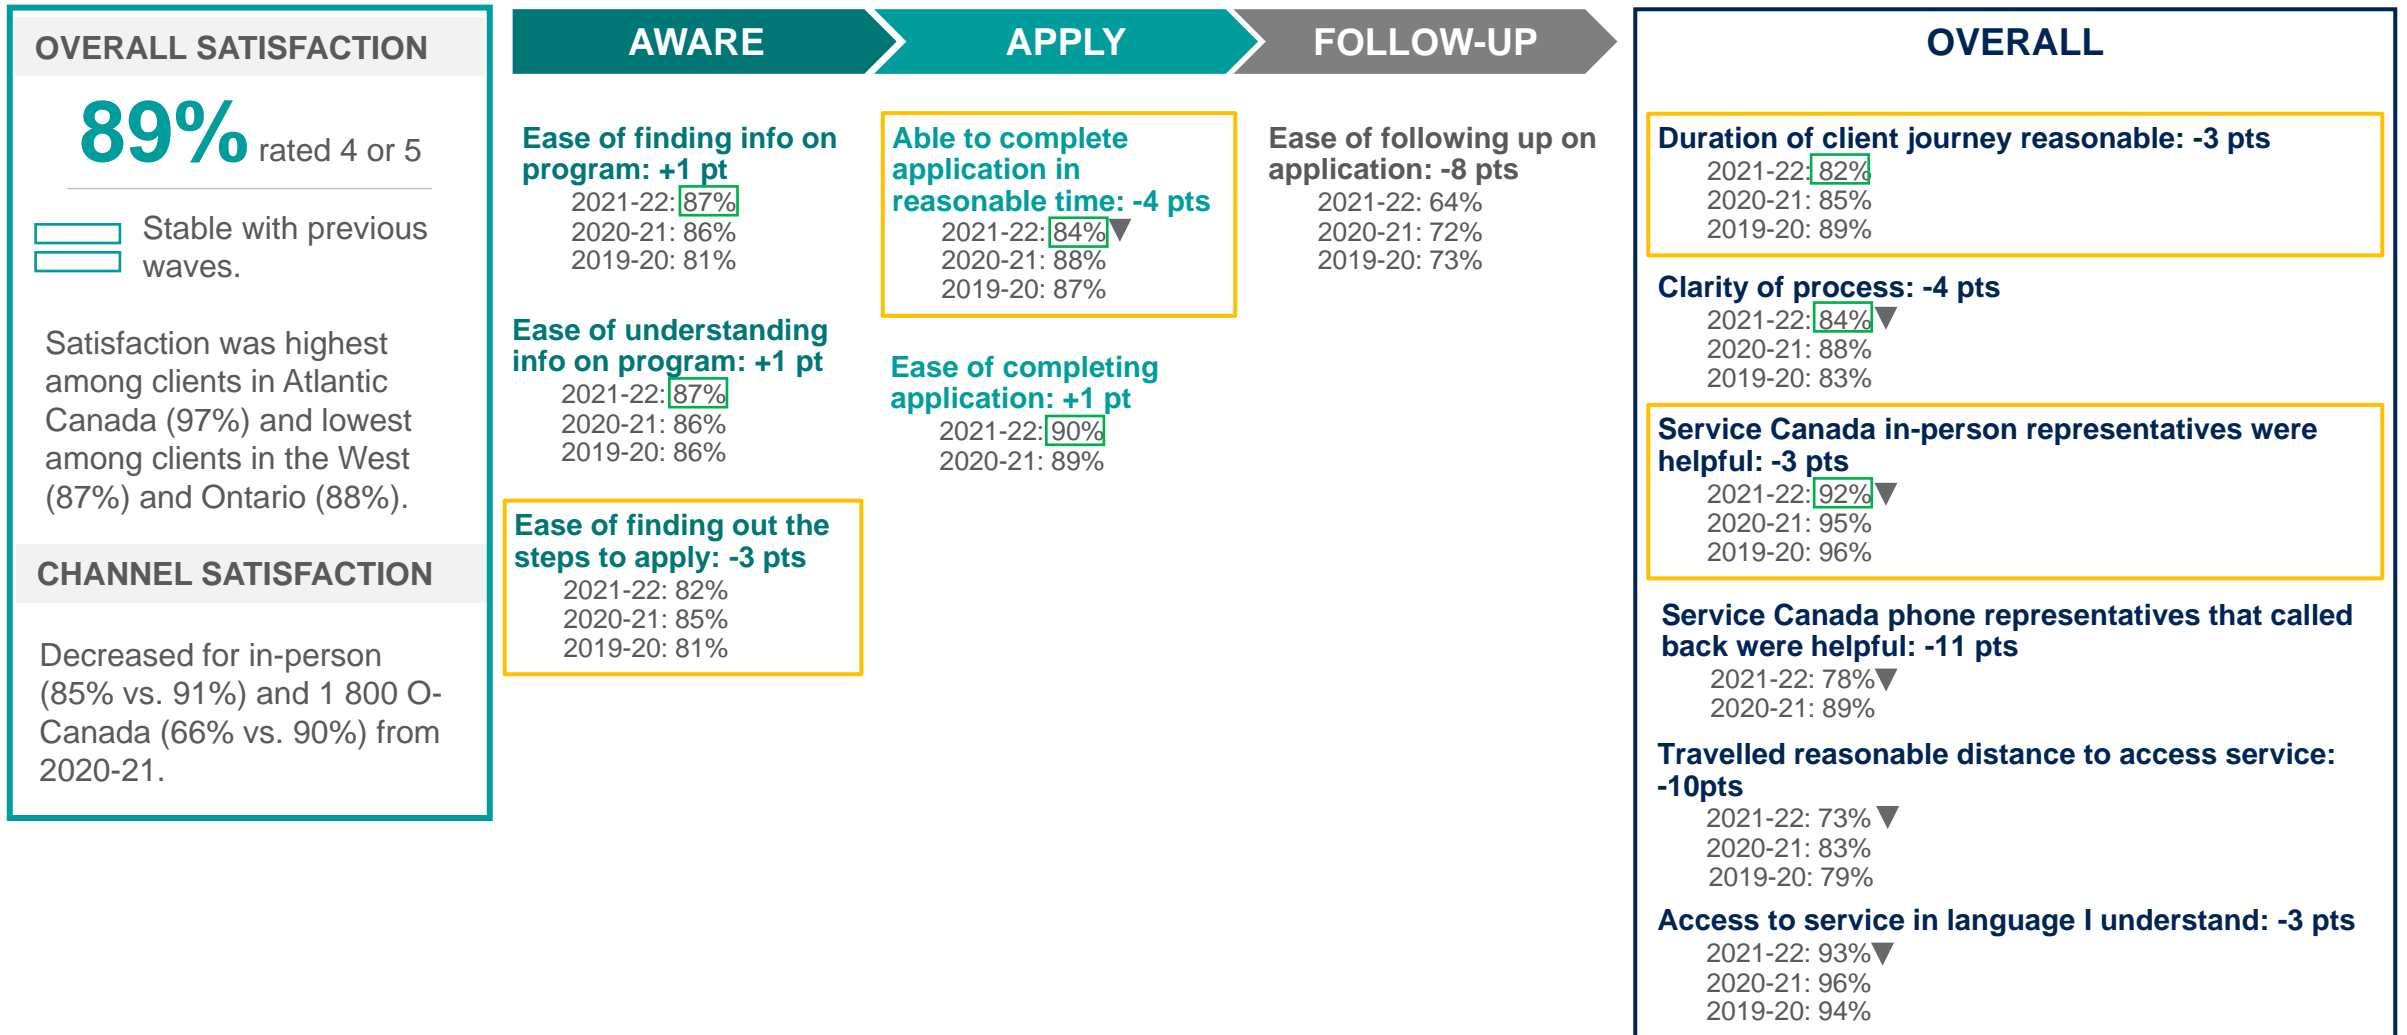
OVERALL SATISFACTION

89% rated 4 or 5

Stable with previous waves.

Satisfaction was highest among clients in Atlantic Canada (97%) and lowest among clients in the West (87%) and Ontario (88%).

CHANNEL SATISFACTION

Decreased for in-person (85% vs. 91%) and 1 800 O-Canada (66% vs. 90%) from 2020-21.

AWARE

Ease of finding info on program: +1 pt
2021-22: 87%
2020-21: 86%
2019-20: 81%

Ease of understanding info on program: +1 pt
2021-22: 87%
2020-21: 86%
2019-20: 86%

Ease of finding out the steps to apply: -3 pts
2021-22: 82%
2020-21: 85%
2019-20: 81%

APPLY

Able to complete application in reasonable time: -4 pts
2021-22: 84%
2020-21: 88%
2019-20: 87%

Ease of completing application: +1 pt
2021-22: 90%
2020-21: 89%

FOLLOW-UP

Ease of following up on application: -8 pts
2021-22: 64%
2020-21: 72%
2019-20: 73%

OVERALL

Duration of client journey reasonable: -3 pts
2021-22: 82%
2020-21: 85%
2019-20: 89%

Clarity of process: -4 pts
2021-22: 84%
2020-21: 88%
2019-20: 83%

Service Canada in-person representatives were helpful: -3 pts
2021-22: 92%
2020-21: 95%
2019-20: 96%

Service Canada phone representatives that called back were helpful: -11 pts
2021-22: 78%
2020-21: 89%

Travelled reasonable distance to access service: -10pts
2021-22: 73%
2020-21: 83%
2019-20: 79%

Access to service in language I understand: -3 pts
2021-22: 93%
2020-21: 96%
2019-20: 94%